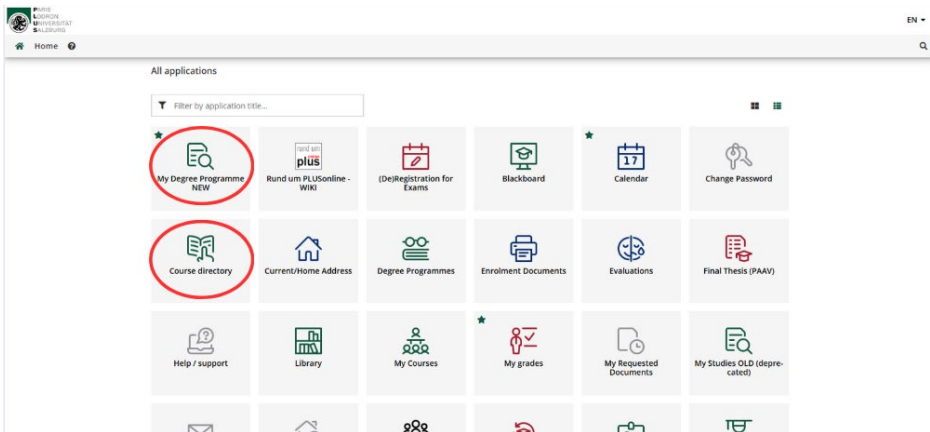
PARIS LODRON UNIVERSITÄT SALZBURG

EN

Home

All applications

Filter by application title...

My Degree Programme NEW

rund um plus

Rund um PLUSonline - WIKI

(De)Registration for Exams

Blackboard

17

Calendar

Change Password

Course directory

Current/Home Address

Degree Programmes

Enrolment Documents

Evaluations

Final Thesis (PAAV)

Help / support

Library

My Courses

My grades

My Requested Documents

My Studies OLD (deprecated)